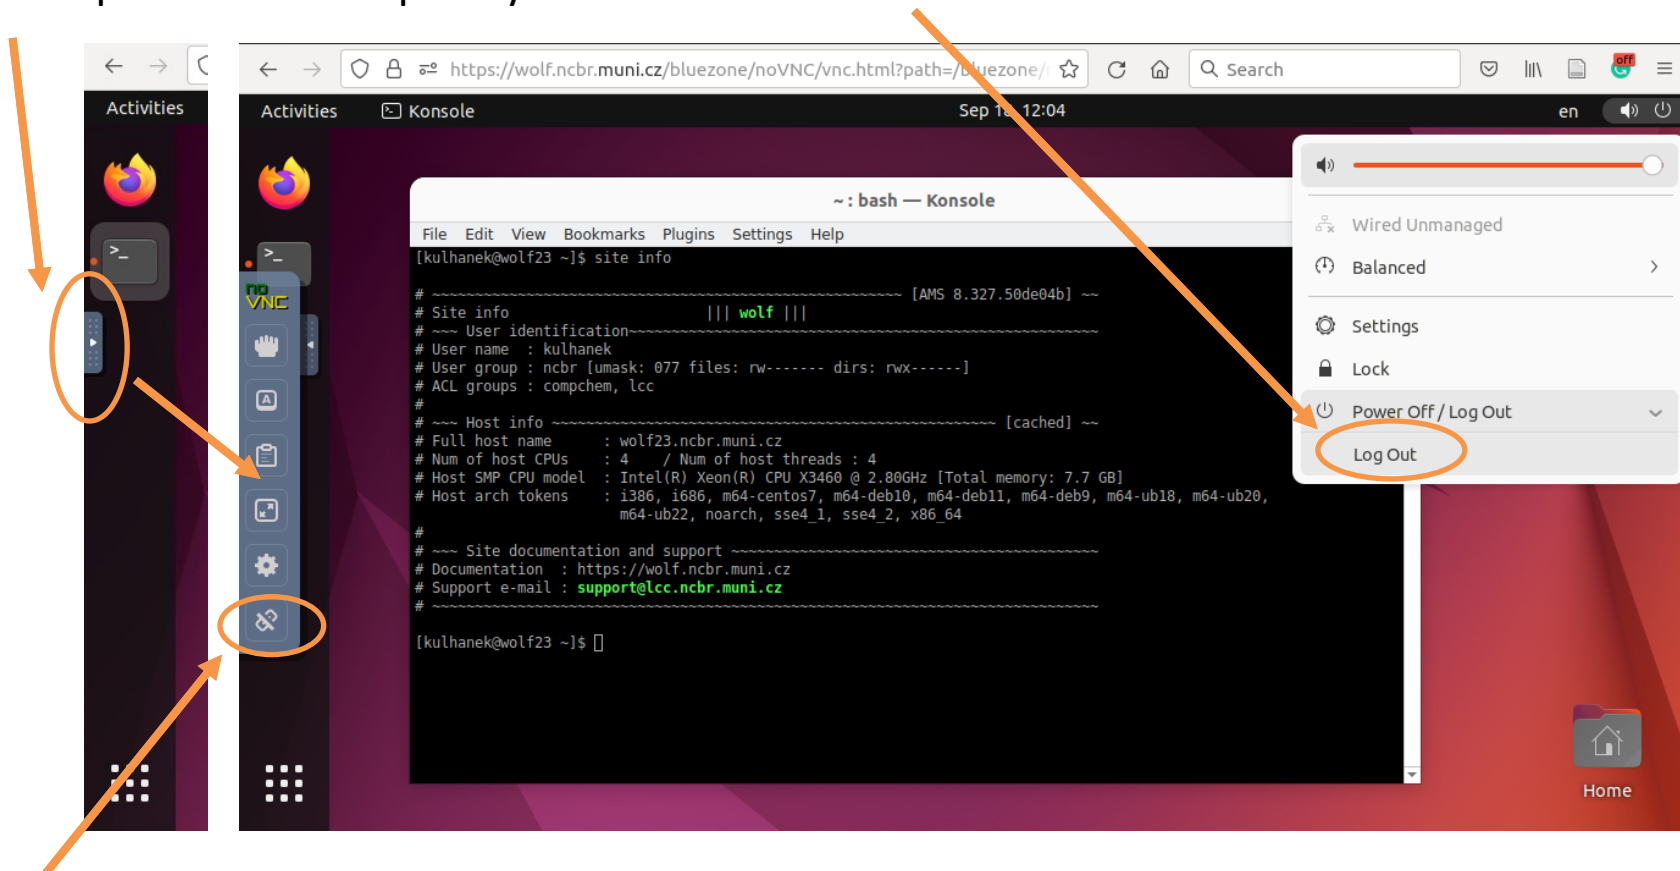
Activities

https://wolf.ncbr.muni.cz/bluezone/noVNC/vnc.html?path=/bluezone/

Search

Activities Konsole Sep 1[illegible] 12:04 en

noVNC

~ : bash — Konsole

File Edit View Bookmarks Plugins Settings Help

[kulhanek@wolf23 ~]$ site info

# ~~~~~~~~~~~~~~~~~~~~~~~~~~~~~~~~~~~~~~~~~~~~~~~~~~~~~~~ [AMS 8.327.50de04b] ~~
# Site info ||| wolf |||
# ~~~ User identification~~~~~~~~~~~~~~~~~~~~~~~~~~~~~~~~~~~~~~~~~~~~~~~~~~~~~~~
# User name : kulhanek
# User group : ncbr [umask: 077 files: rw------- dirs: rwx------]
# ACL groups : compchem, lcc
#
# ~~~ Host info ~~~~~~~~~~~~~~~~~~~~~~~~~~~~~~~~~~~~~~~~~~~~~~~~~~~~ [cached] ~~
# Full host name : wolf23.ncbr.muni.cz
# Num of host CPUs : 4 / Num of host threads : 4
# Host SMP CPU model : Intel(R) Xeon(R) CPU X3460 @ 2.80GHz [Total memory: 7.7 GB]
# Host arch tokens : i386, i686, m64-centos7, m64-deb10, m64-deb11, m64-deb9, m64-ub18, m64-ub20, m64-ub22, noarch, sse4_1, sse4_2, x86_64
#
# ~~~ Site documentation and support ~~~~~~~~~~~~~~~~~~~~~~~~~~~~~~~~~~~~~~~~~~~
# Documentation : https://wolf.ncbr.muni.cz
# Support e-mail : support@lcc.ncbr.muni.cz
# ~~~~~~~~~~~~~~~~~~~~~~~~~~~~~~~~~~~~~~~~~~~~~~~~~~~~~~~~~~~~~~~~~~~~~~~~~~~~~~

[kulhanek@wolf23 ~]$

Wired Unmanaged
Balanced
Settings
Lock
Power Off / Log Out
Log Out

Home